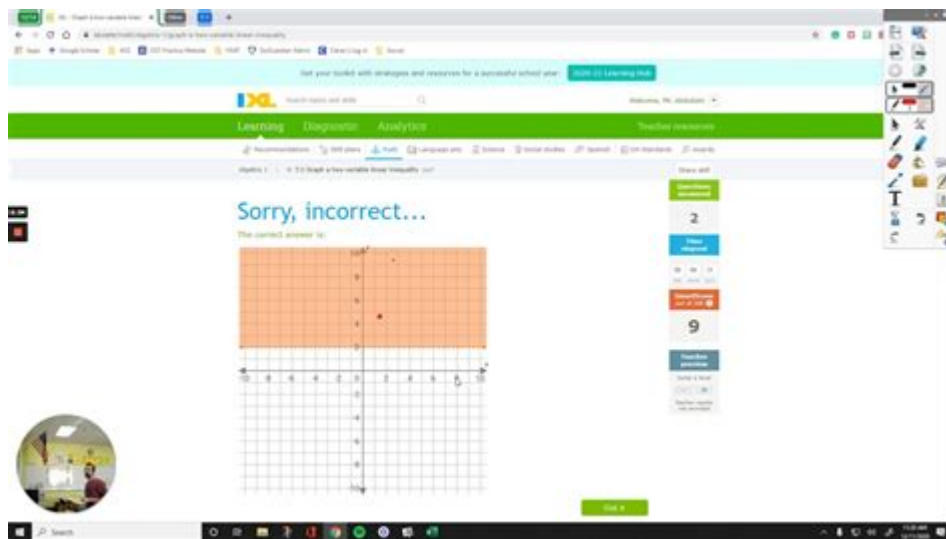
Get your toolkit with strategies and resources for a successful school year

2020-21 Learning Hub

IXL

Learning Diagnostic Analytics

Teacher resources

Sorry, incorrect...

The correct answer is:

10
8
6
4
2
-10 -8 -6 -4 -2 2 4 6 8 10
-2
-4
-6
-8
-10

Questions answered

2

Time elapsed

SmartScore out of 100

9

Got it

T